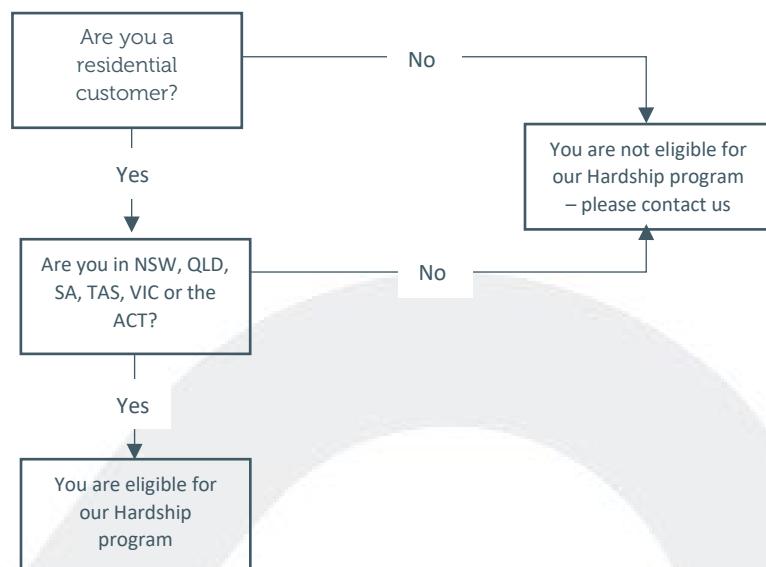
Are you a residential customer?

No

You are not eligible for our Hardship program – please contact us

Yes

Are you in NSW, QLD, SA, TAS, VIC or the ACT?

No

Yes

You are eligible for our Hardship program